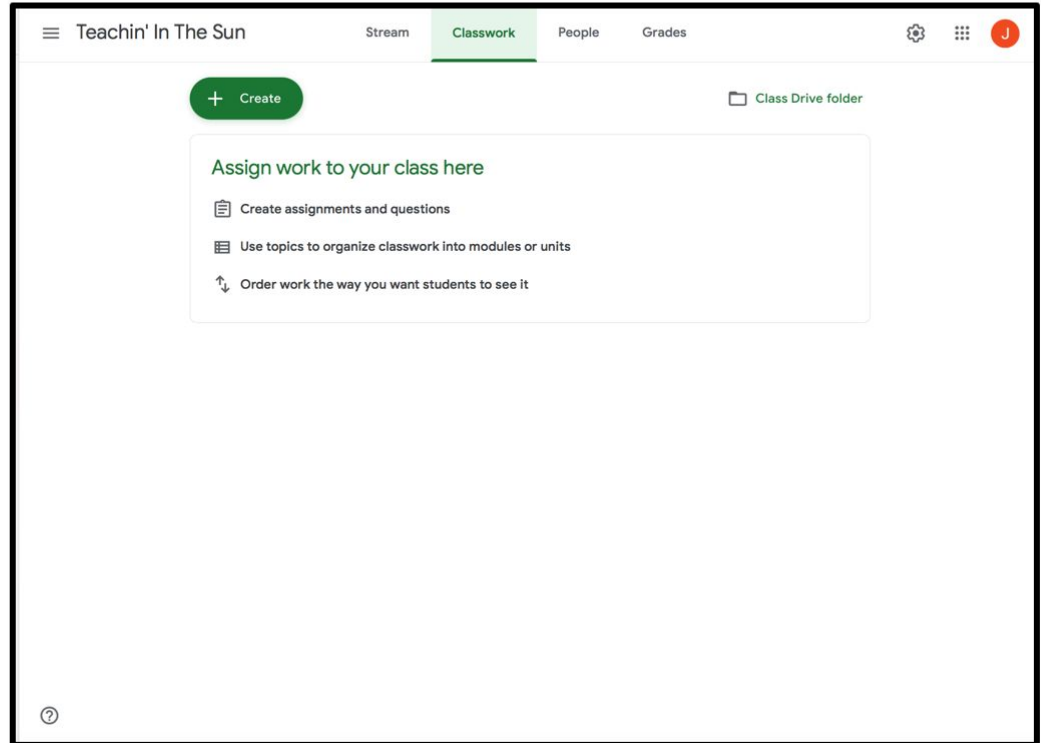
Teachin' In The Sun

Stream Classwork People Grades

J

+ Create

Class Drive folder

Assign work to your class here

Create assignments and questions

Use topics to organize classwork into modules or units

Order work the way you want students to see it

?